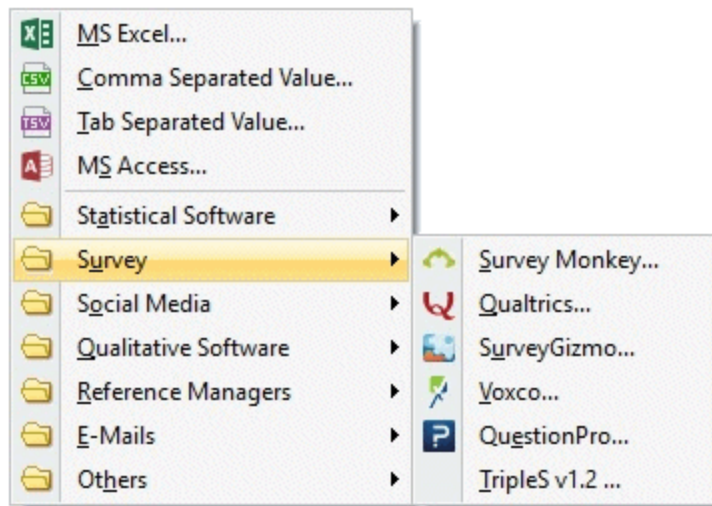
MS Excel...
Comma Separated Value...
Tab Separated Value...
MS Access...
Statistical Software
Survey
Social Media
Qualitative Software
Reference Managers
E-Mails
Others

Survey Monkey...
Qualtrics...
SurveyGizmo...
Voxco...
QuestionPro...
TripleS v1.2 ...